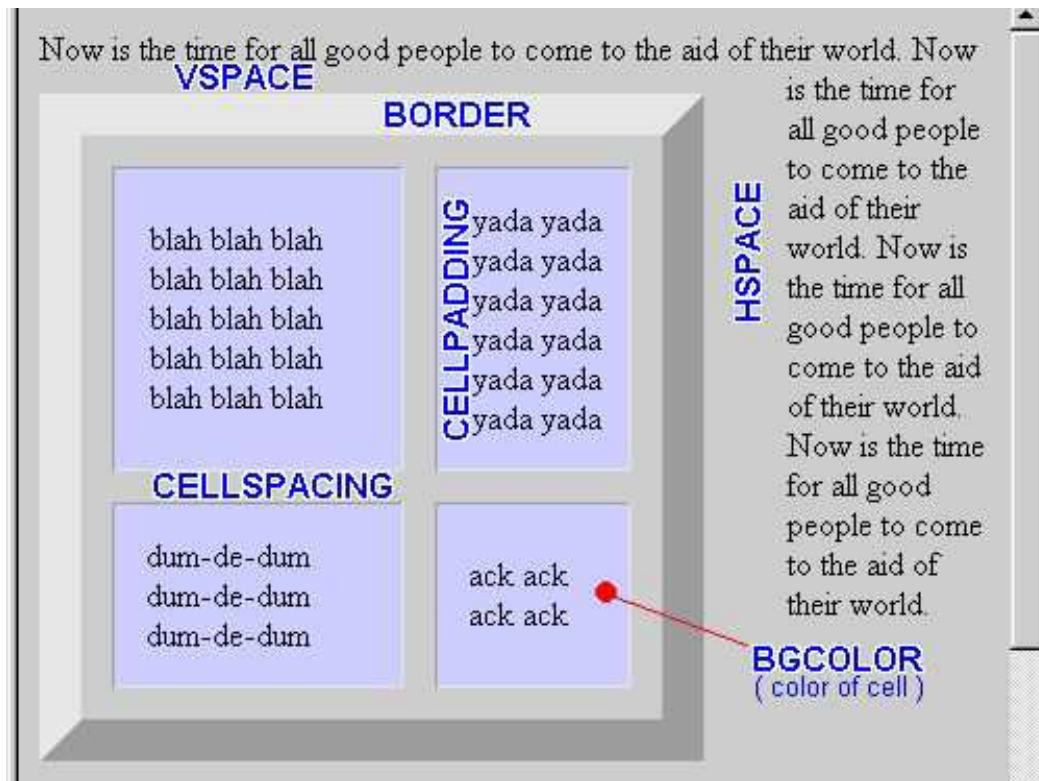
Now is the time for all good people to come to the aid of their world. Now is the time for all good people to come to the aid of their world. Now is the time for all good people to come to the aid of their world. Now is the time for all good people to come to the aid of their world.

VSPACE

BORDER

HSPACE

blah blah blah
blah blah blah
blah blah blah
blah blah blah
blah blah blah

CELLPADDING

yada yada
yada yada
yada yada
yada yada
yada yada
yada yada

CELLSPACING

dum-de-dum
dum-de-dum
dum-de-dum

ack ack
ack ack

BGCOLOR
( color of cell )